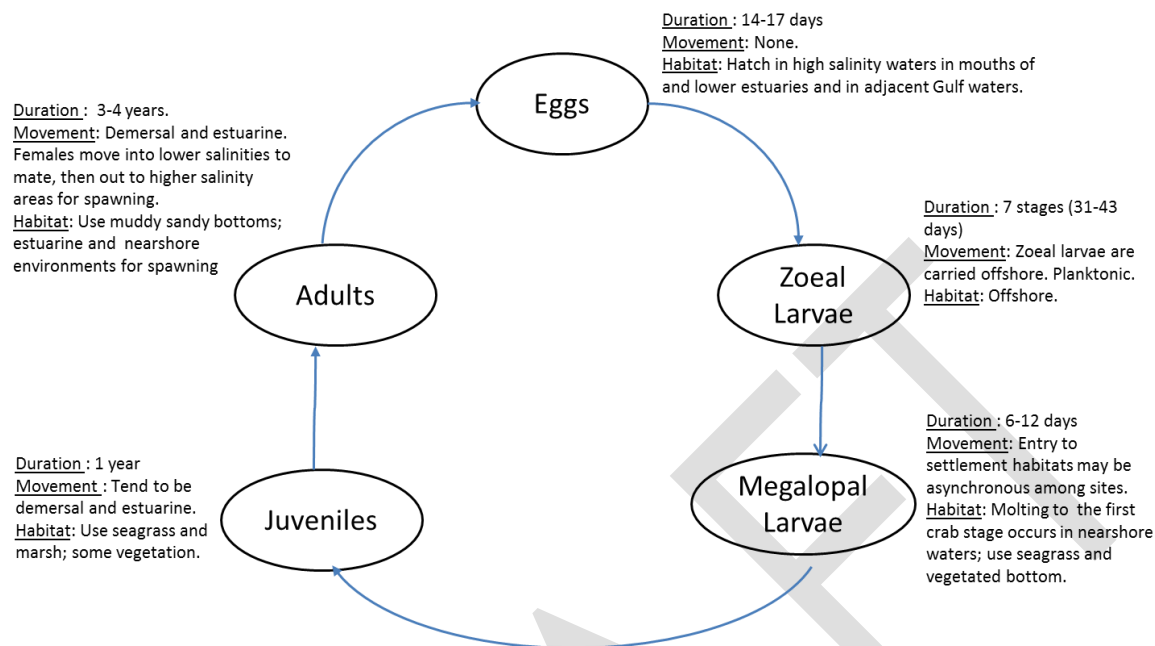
Duration : 14-17 days
Movement: None.
Habitat: Hatch in high salinity waters in mouths of and lower estuaries and in adjacent Gulf waters.

Duration : 3-4 years.
Movement: Demersal and estuarine. Females move into lower salinities to mate, then out to higher salinity areas for spawning.
Habitat: Use muddy sandy bottoms; estuarine and nearshore environments for spawning

Eggs

Duration : 7 stages (31-43 days)
Movement: Zoeal larvae are carried offshore. Planktonic.
Habitat: Offshore.

Adults

Zoeal Larvae

Duration : 6-12 days
Movement: Entry to settlement habitats may be asynchronous among sites.
Habitat: Molting to the first crab stage occurs in nearshore waters; use seagrass and vegetated bottom.

Duration : 1 year
Movement : Tend to be demersal and estuarine.
Habitat: Use seagrass and marsh; some vegetation.

Juveniles

Megalopal Larvae